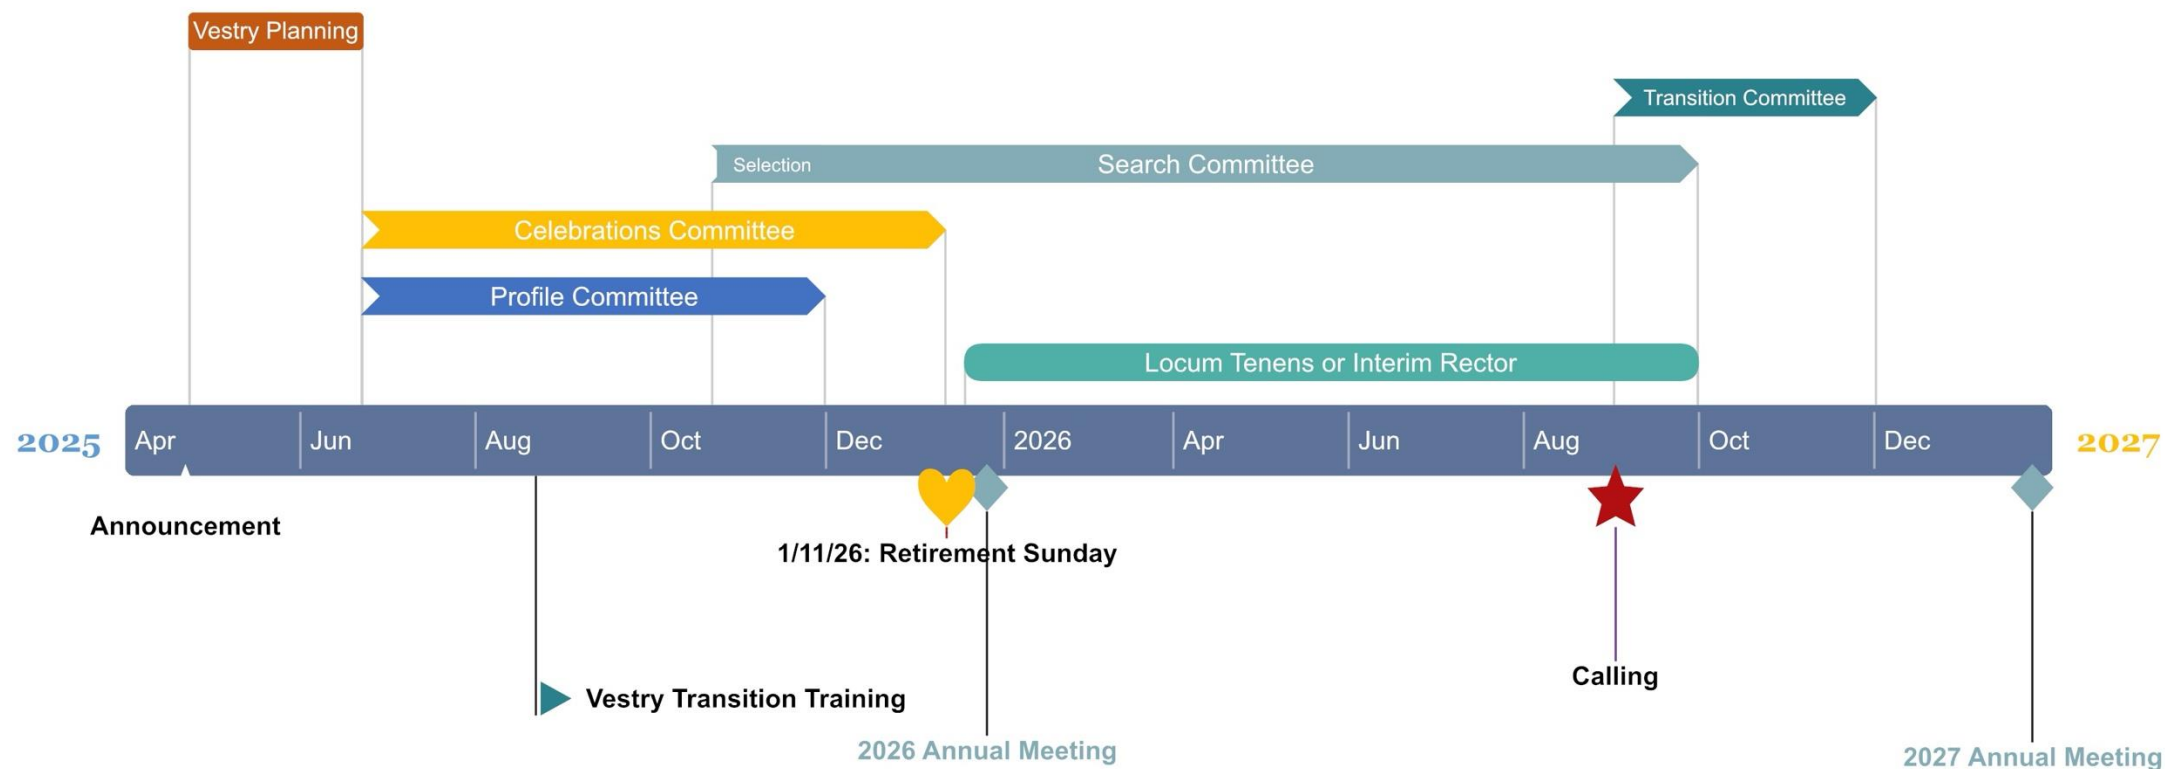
Vestry Planning

Transition Committee

Selection

Search Committee

Celebrations Committee

Profile Committee

Locum Tenens or Interim Rector

2025

Apr

Jun

Aug

Oct

Dec

2026

Apr

Jun

Aug

Oct

Dec

2027

Announcement

1/11/26: Retirement Sunday

Calling

Vestry Transition Training

2026 Annual Meeting

2027 Annual Meeting